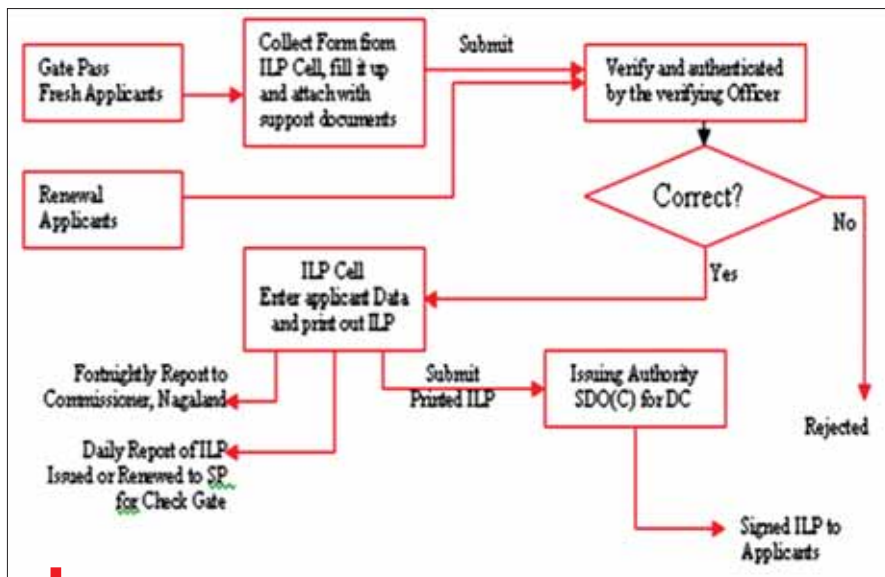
Gate Pass Fresh Applicants

Collect Form from ILP Cell, fill it up and attach with support documents

Submit

Verify and authenticated by the verifying Officer

Renewal Applicants

Correct?

No

Yes

ILP Cell Enter applicant Data and print out ILP

Fortnightly Report to Commissioner, Nagaland

Submit Printed ILP

Issuing Authority SDO(C) for DC

Rejected

Daily Report of ILP Issued or Renewed to SP for Check Gate

Signed ILP to Applicants